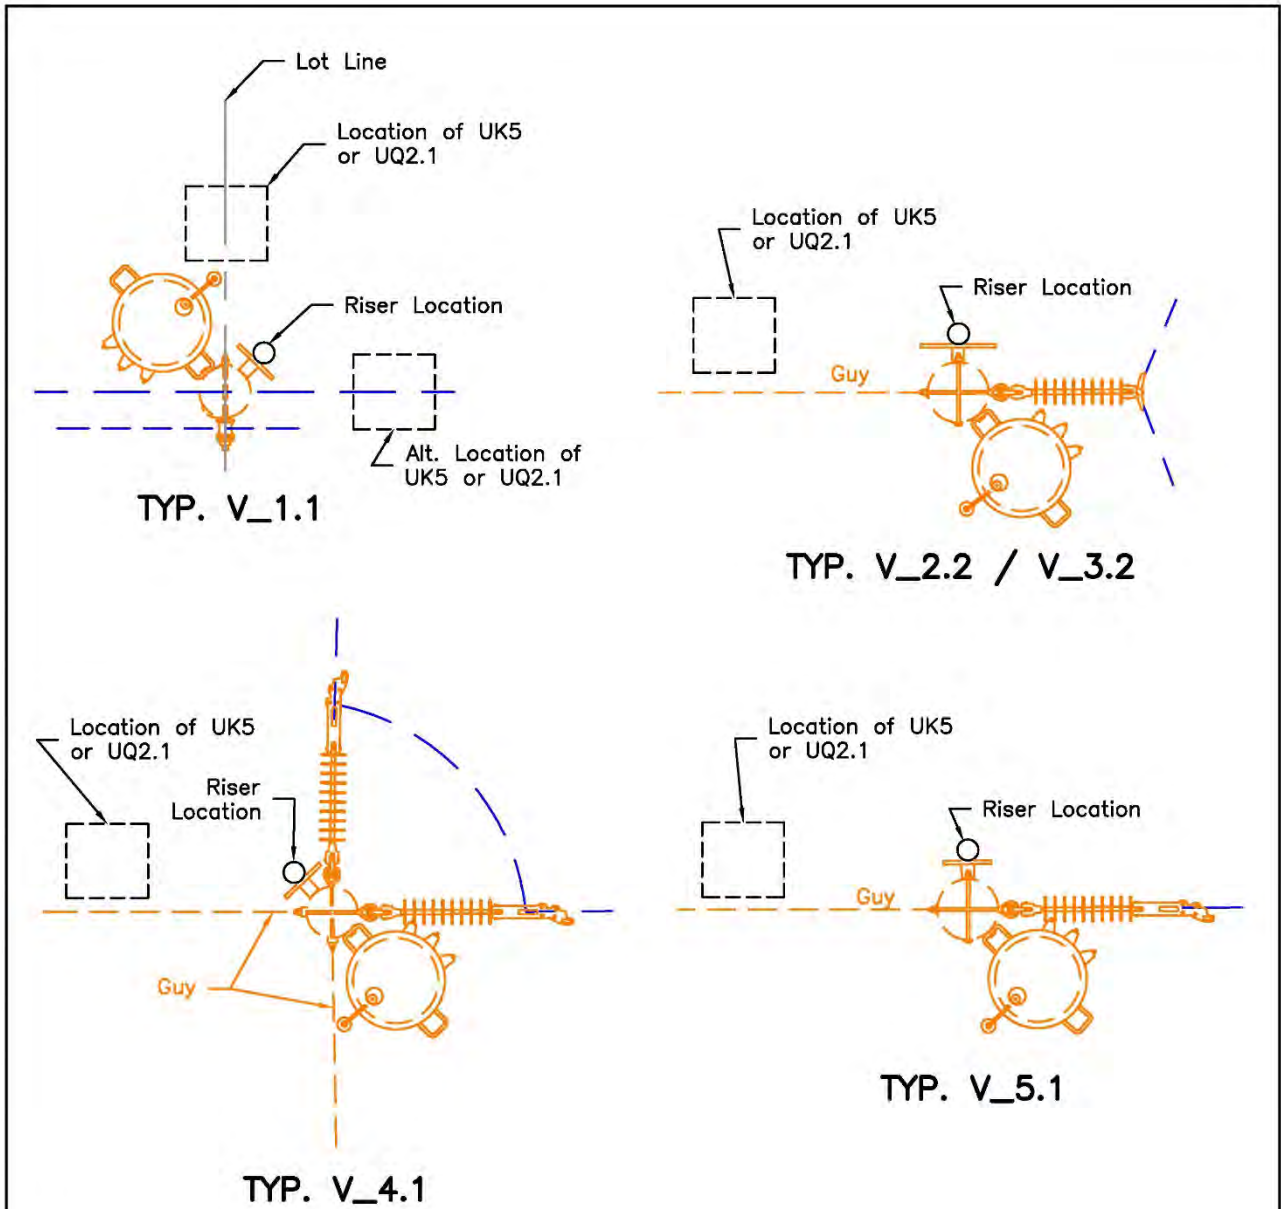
Lot Line

Location of UK5 or UQ2.1

Riser Location

Alt. Location of UK5 or UQ2.1

TYP. V_1.1

Location of UK5 or UQ2.1

Riser Location

Guy

TYP. V_2.2 / V_3.2

Location of UK5 or UQ2.1

Riser Location

Guy

TYP. V_4.1

Location of UK5 or UQ2.1

Riser Location

Guy

TYP. V_5.1